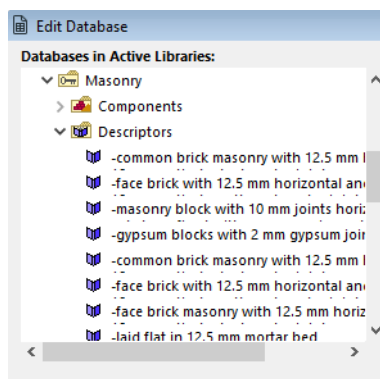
Edit Database

Databases in Active Libraries:

Masonry

Components

Descriptors

-common brick masonry with 12.5 mm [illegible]

-face brick with 12.5 mm horizontal an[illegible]

-masonry block with 10 mm joints horiz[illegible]

-gypsum blocks with 2 mm gypsum join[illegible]

-common brick masonry with 12.5 mm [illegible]

-face brick with 12.5 mm horizontal an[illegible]

-face brick masonry with 12.5 mm horiz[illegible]

-laid flat in 12.5 mm mortar bed